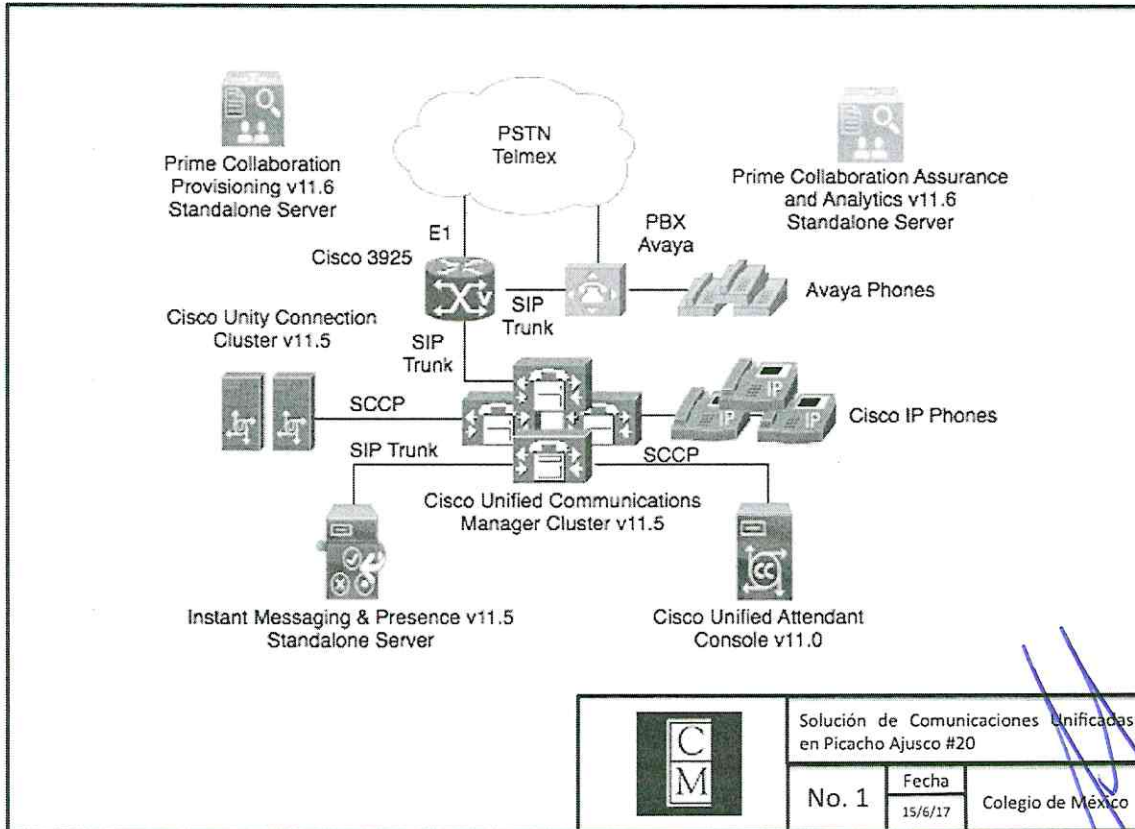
Prime Collaboration Provisioning v11.6 Standalone Server

PSTN Telmex

Prime Collaboration Assurance and Analytics v11.6 Standalone Server

E1

Cisco 3925

PBX Avaya

SIP Trunk

Avaya Phones

Cisco Unity Connection Cluster v11.5

SIP Trunk

SCCP

Cisco IP Phones

SIP Trunk

SCCP

Cisco Unified Communications Manager Cluster v11.5

Instant Messaging & Presence v11.5 Standalone Server

Cisco Unified Attendant Console v11.0

| C M | Solución de Comunicaciones Unificadas en Picacho Ajusco #20 | | |
|---|---|---|---|
| | No. 1 | Fecha 15/6/17 | Colegio de México |